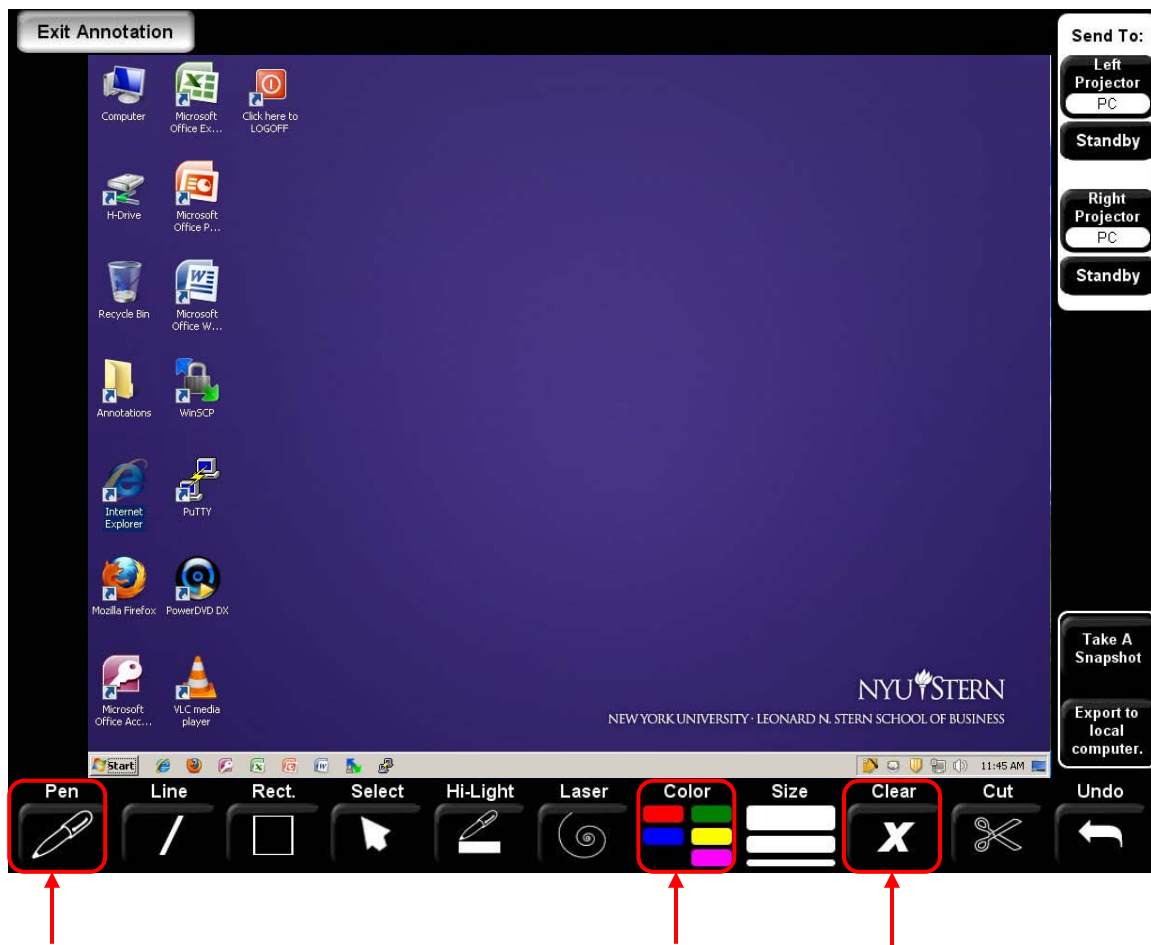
Exit Annotation

Send To:
Left Projector
PC
Standby
Right Projector
PC
Standby

Computer
Microsoft Office Ex...
Click here to LOGOFF
H-Drive
Microsoft Office P...
Recycle Bin
Microsoft Office W...
Annotations
WinSCP
Internet Explorer
PuTTY
Mozilla Firefox
PowerDVD DX
Microsoft Office Acc...
VLC media player

NYU STERN
NEW YORK UNIVERSITY · LEONARD N. STERN SCHOOL OF BUSINESS

Start
11:45 AM

Take A Snapshot
Export to local computer.

Pen
Line
Rect.
Select
Hi-Light
Laser
Color
Size
Clear
Cut
Undo